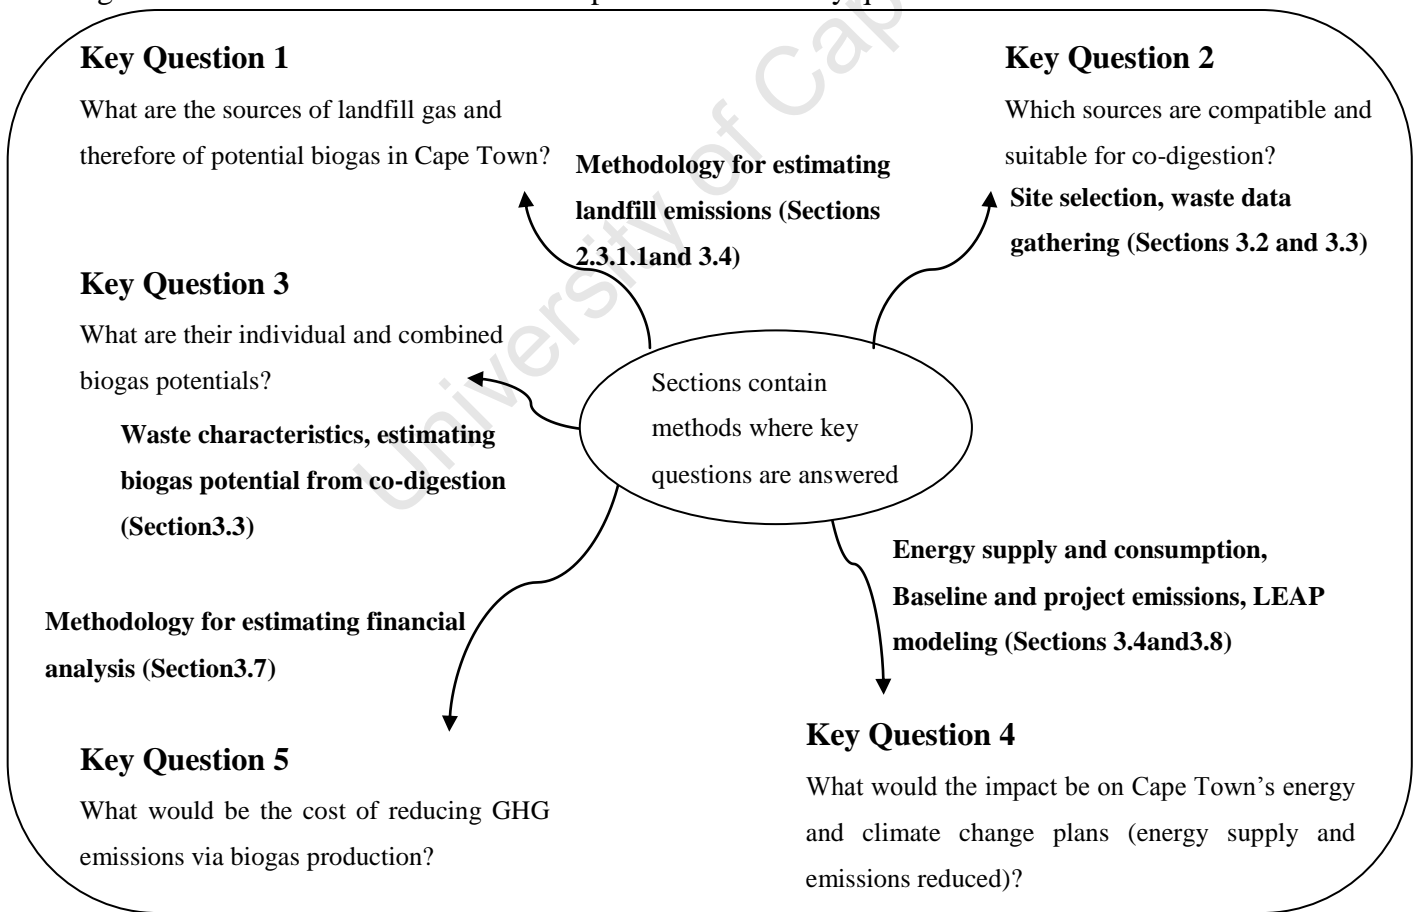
Key Question 1

What are the sources of landfill gas and therefore of potential biogas in Cape Town?

Methodology for estimating landfill emissions (Sections 2.3.1.1and 3.4)

Key Question 2

Which sources are compatible and suitable for co-digestion?

Site selection, waste data gathering (Sections 3.2 and 3.3)

Key Question 3

What are their individual and combined biogas potentials?

Waste characteristics, estimating biogas potential from co-digestion (Section3.3)

Sections contain methods where key questions are answered

Energy supply and consumption, Baseline and project emissions, LEAP modeling (Sections 3.4and3.8)

Methodology for estimating financial analysis (Section3.7)

Key Question 5

What would be the cost of reducing GHG emissions via biogas production?

Key Question 4

What would the impact be on Cape Town's energy and climate change plans (energy supply and emissions reduced)?

University of Cape